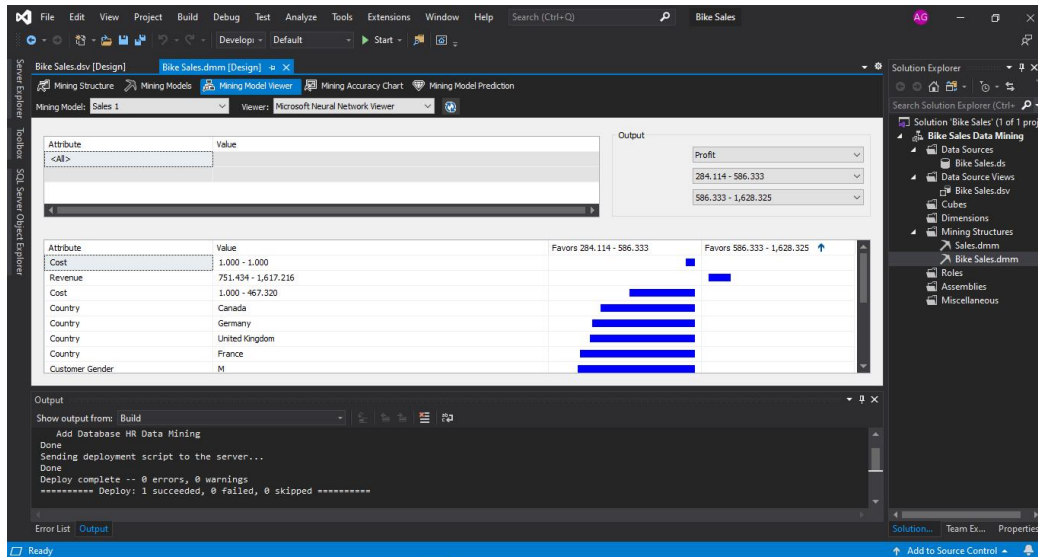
File Edit View Project Build Debug Test Analyze Tools Extensions Window Help Search (Ctrl+Q) Bike Sales AG

Develop Default Start

Server Explorer Toolbox SQL Server Object Explorer

Bike Sales.dsv [Design] Bike Sales.dmm [Design]

Mining Structure Mining Models Mining Model Viewer Mining Accuracy Chart Mining Model Prediction

Mining Model: Sales 1 Viewer: Microsoft Neural Network Viewer

| Attribute | Value |
|---|---|
| <All> | |

Output
Profit
284.114 - 586.333
586.333 - 1,628.325

| Attribute | Value | Favors 284.114 - 586.333 | Favors 586.333 - 1,628.325 |
|---|---|---|---|
| Cost | 1.000 - 1.000 | | |
| Revenue | 751.434 - 1,617.216 | | |
| Cost | 1.000 - 467.320 | | |
| Country | Canada | | |
| Country | Germany | | |
| Country | United Kingdom | | |
| Country | France | | |
| Customer Gender | M | | |

Output
Show output from: Build
Add Database HR Data Mining
Done
Sending deployment script to the server...
Done
Deploy complete -- 0 errors, 0 warnings
========== Deploy: 1 succeeded, 0 failed, 0 skipped ==========

Error List Output

Solution Explorer
Search Solution Explorer (Ctrl+
Solution 'Bike Sales' (1 of 1 proj
Bike Sales Data Mining
Data Sources
Bike Sales.ds
Data Source Views
Bike Sales.dsv
Cubes
Dimensions
Mining Structures
Sales.dmm
Bike Sales.dmm
Roles
Assemblies
Miscellaneous

Solution... Team Ex... Properties

Ready
Add to Source Control